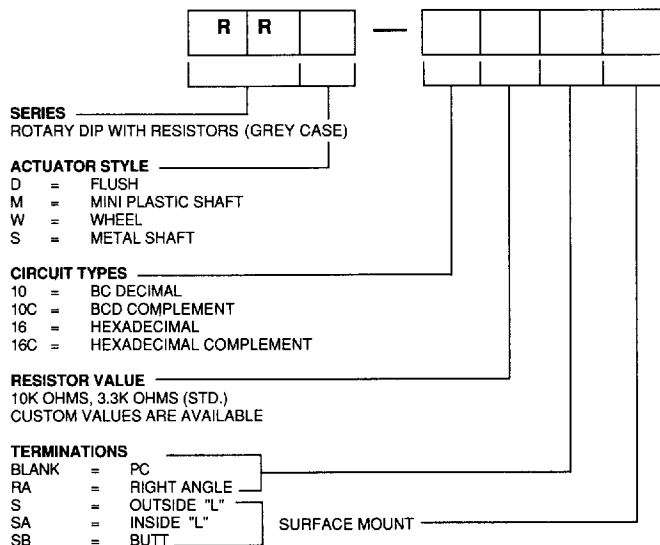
R R —

SERIES
ROTARY DIP WITH RESISTORS (GREY CASE)

ACTUATOR STYLE
D = FLUSH
M = MINI PLASTIC SHAFT
W = WHEEL
S = METAL SHAFT

CIRCUIT TYPES
10 = BC DECIMAL
10C = BCD COMPLEMENT
16 = HEXADECIMAL
16C = HEXADECIMAL COMPLEMENT

RESISTOR VALUE
10K OHMS, 3.3K OHMS (STD.)
CUSTOM VALUES ARE AVAILABLE

TERMINATIONS
BLANK = PC
RA = RIGHT ANGLE
S = OUTSIDE "L"
SA = INSIDE "L"
SB = BUTT

SURFACE MOUNT